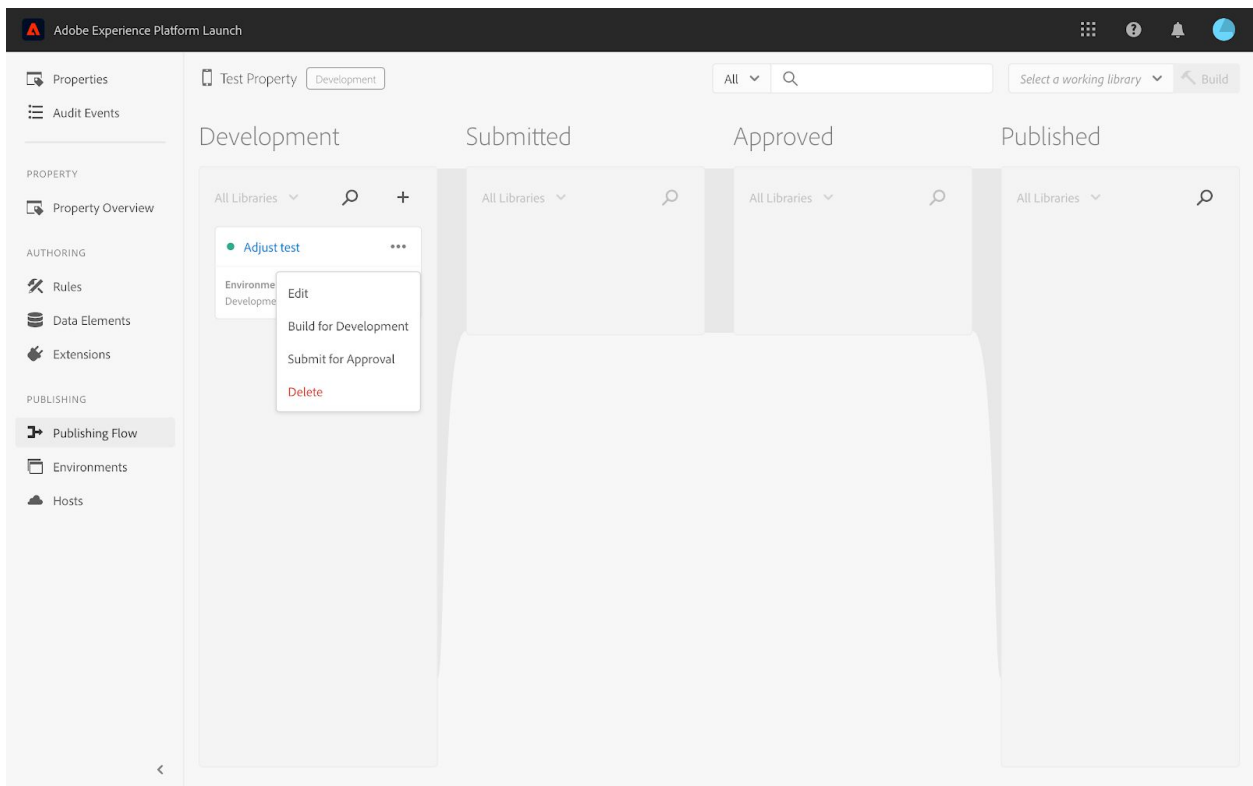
Adobe Experience Platform Launch

Properties
Audit Events

PROPERTY
Property Overview

AUTHORING
Rules
Data Elements
Extensions

PUBLISHING
Publishing Flow
Environments
Hosts

Test Property Development

All

Select a working library Build

Development

All Libraries

Adjust test

Environme
Developme

Edit
Build for Development
Submit for Approval
Delete

Submitted

All Libraries

Approved

All Libraries

Published

All Libraries